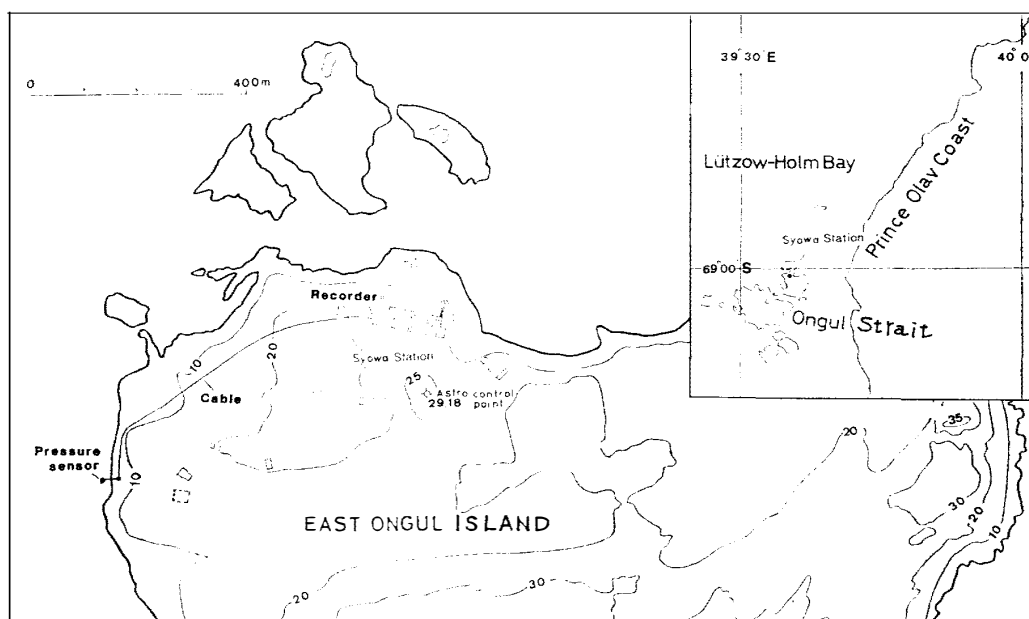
0 400m

39°30'E

40°

Lützow-Holm Bay

Prince Olav Coast

Syowa Station

69°00'S

Ongul Strait

Recorder

10

20

Syowa Station

25

Astro control point

29.18

Cable

Pressure sensor

10

20

35

30

20

10

EAST ONGUL ISLAND

20

30